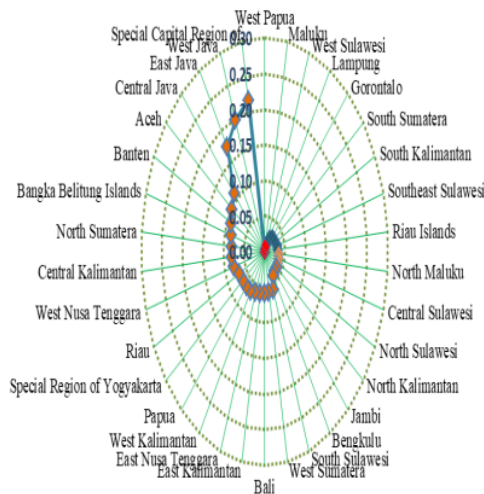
West Papua
Maluku
West Sulawesi
Lampung
Gorontalo
South Sumatera
South Kalimantan
Southeast Sulawesi
Riau Islands
North Maluku
Central Sulawesi
North Sulawesi
North Kalimantan
Jambi
Bengkulu
South Sulawesi
West Sumatera
Bali
East Kalimantan
East Nusa Tenggara
West Kalimantan
Papua
Special Region of Yogyakarta
Riau
West Nusa Tenggara
Central Kalimantan
North Sumatera
Bangka Belitung Islands
Banten
Aceh
Central Java
East Java
West Java
Special Capital Region
0.30
0.25
0.20
0.15
0.10
0.05
0.00